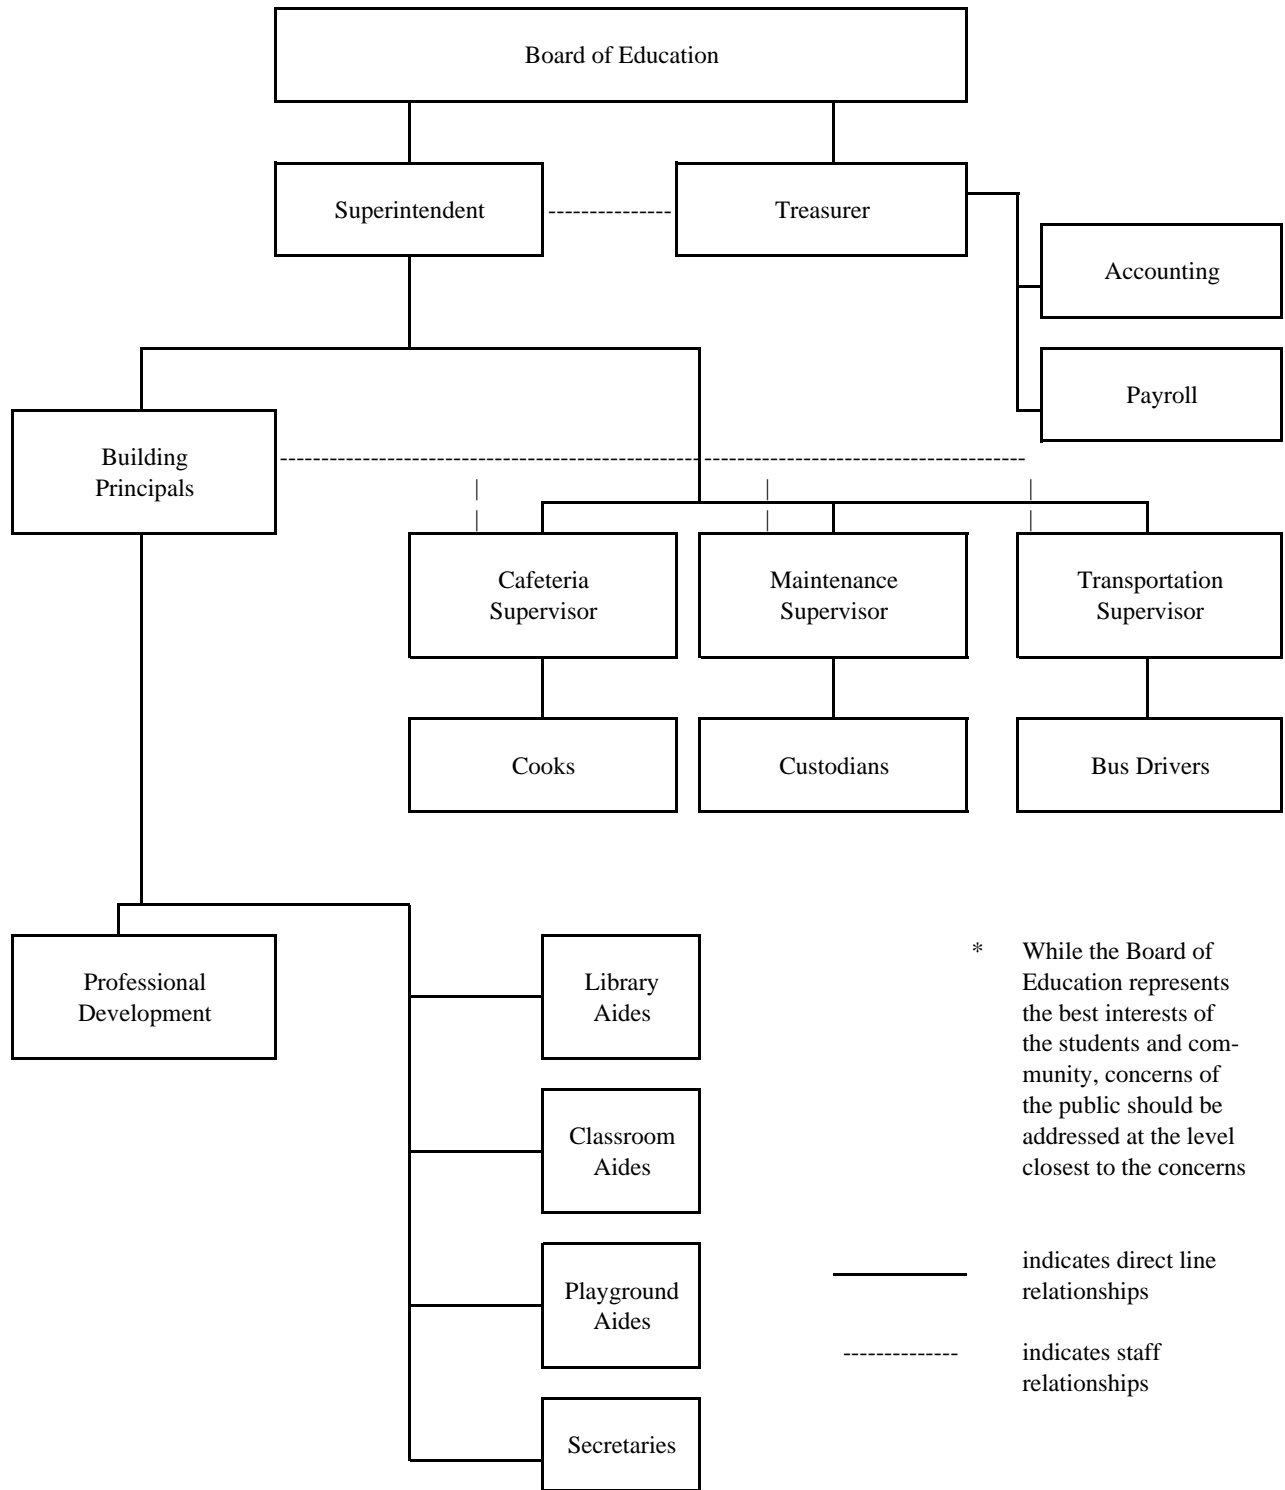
Board of Education

Superintendent

Treasurer

Accounting

Payroll

Building Principals

Cafeteria Supervisor

Maintenance Supervisor

Transportation Supervisor

Cooks

Custodians

Bus Drivers

Professional Development

Library Aides

Classroom Aides

Playground Aides

Secretaries

* While the Board of Education represents the best interests of the students and community, concerns of the public should be addressed at the level closest to the concerns

indicates direct line relationships

indicates staff relationships